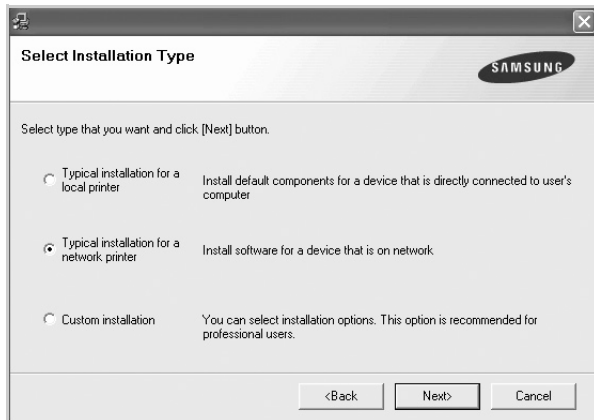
Select Installation Type

SAMSUNG

Select type that you want and click [Next] button.

Typical installation for a local printer

Install default components for a device that is directly connected to user's computer

Typical installation for a network printer

Install software for a device that is on network

Custom installation

You can select installation options. This option is recommended for professional users.

<Back

Next>

Cancel